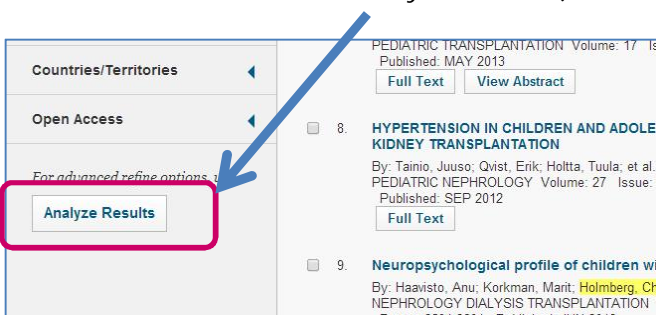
Countries/Territories

Open Access

For advanced refine options, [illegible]

Analyze Results

PEDIATRIC TRANSPLANTATION Volume: 17 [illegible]
Published: MAY 2013

Full Text View Abstract

8. HYPERTENSION IN CHILDREN AND ADOLE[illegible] KIDNEY TRANSPLANTATION

By: Tainio, Juuso; Qvist, Erik; Holtta, Tuula; et al.
PEDIATRIC NEPHROLOGY Volume: 27 Issue: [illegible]
Published: SEP 2012

Full Text

9. Neuropsychological profile of children wi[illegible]

By: Haavisto, Anu; Korkman, Marit; Holmberg, Ch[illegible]
NEPHROLOGY DIALYSIS TRANSPLANTATION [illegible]